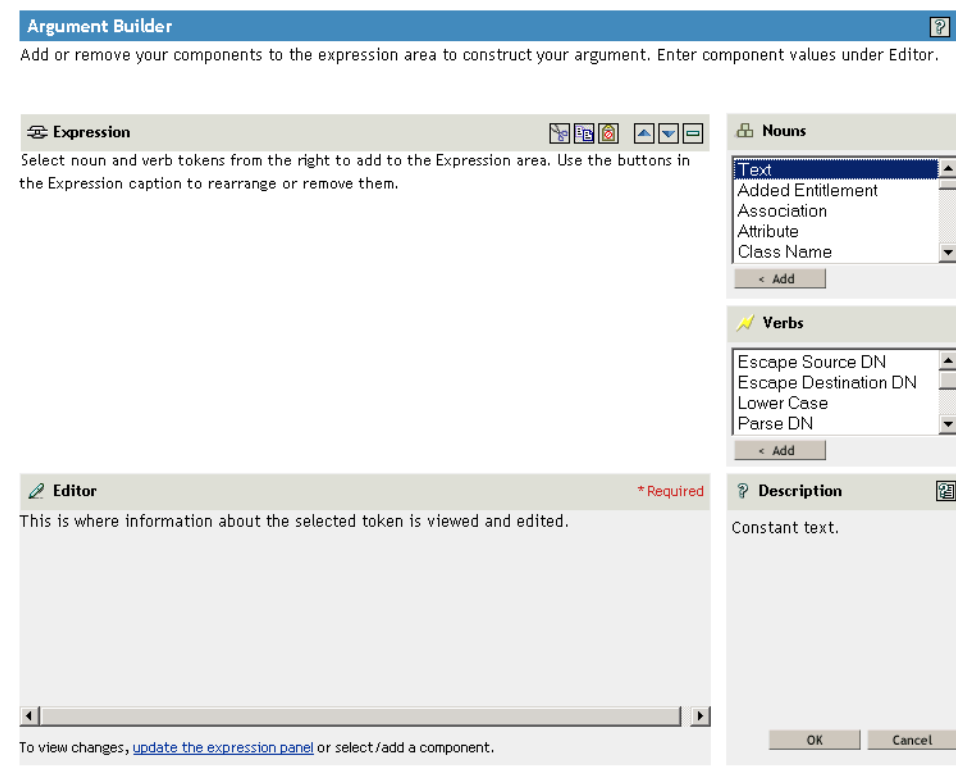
Argument Builder

Add or remove your components to the expression area to construct your argument. Enter component values under Editor.

Expression

Select noun and verb tokens from the right to add to the Expression area. Use the buttons in the Expression caption to rearrange or remove them.

Nouns

Text
Added Entitlement
Association
Attribute
Class Name

< Add

Verbs

Escape Source DN
Escape Destination DN
Lower Case
Parse DN

< Add

Editor

*Required

This is where information about the selected token is viewed and edited.

To view changes, update the expression panel or select/add a component.

Description

Constant text.

OK

Cancel